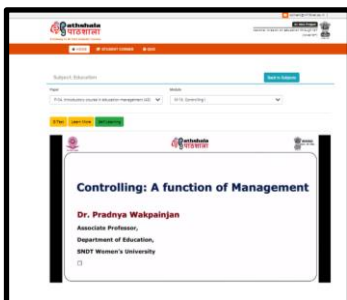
e-Pathshala
पाठशाला

Subject: Education

Back to Subjects

Paper

Module

E-Text

Learn More

Self Learning

e-Pathshala
पाठशाला

Controlling: A function of Management

Dr. Pradnya Wakpainjan

Associate Professor,

Department of Education,

SNDT Women's University